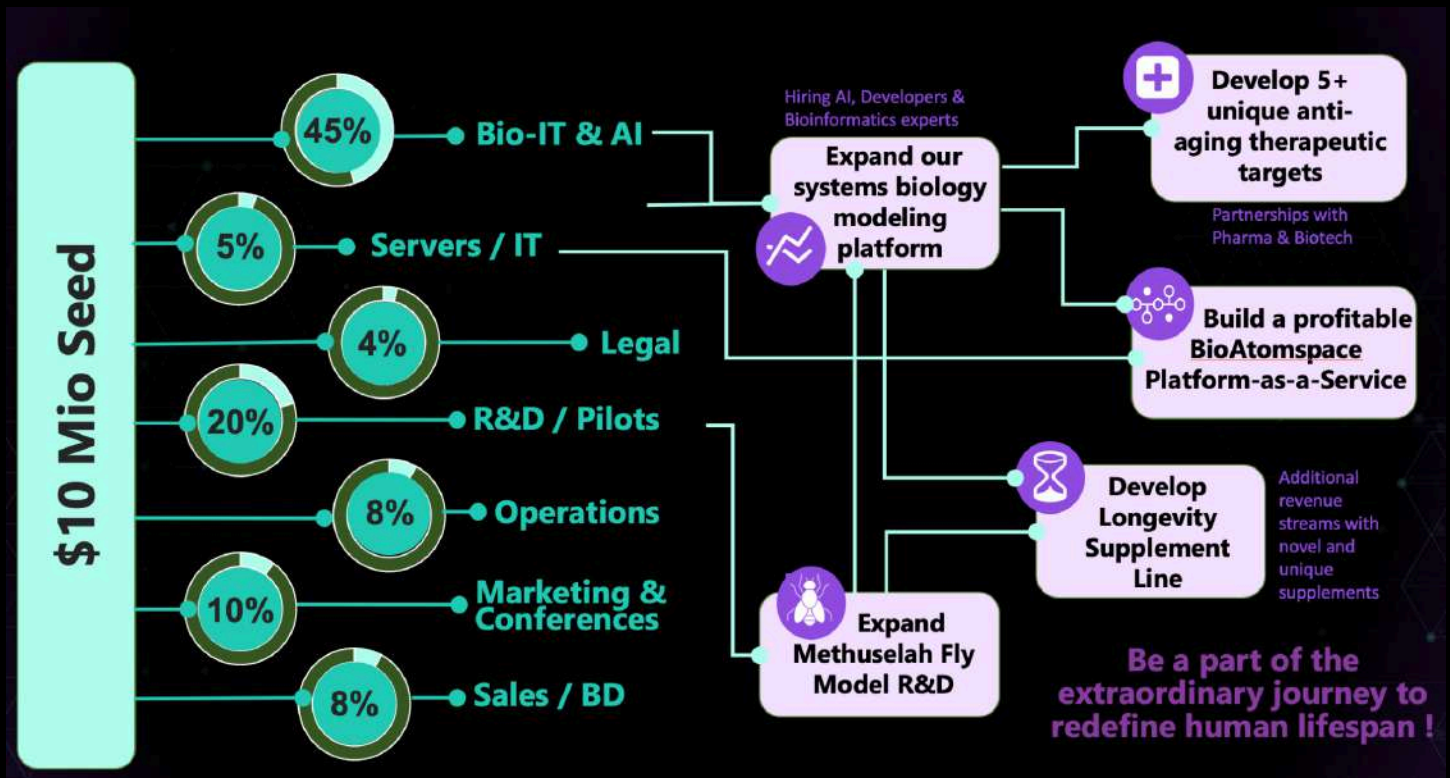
$10 Mio Seed

45% Bio-IT & AI

5% Servers / IT

4% Legal

20% R&D / Pilots

8% Operations

10% Marketing & Conferences

8% Sales / BD

Hiring AI, Developers & Bioinformatics experts

Expand our systems biology modeling platform

Develop 5+ unique anti-aging therapeutic targets

Partnerships with Pharma & Biotech

Build a profitable BioAtomspace Platform-as-a-Service

Develop Longevity Supplement Line

Additional revenue streams with novel and unique supplements

Expand Methuselah Fly Model R&D

Be a part of the extraordinary journey to redefine human lifespan !